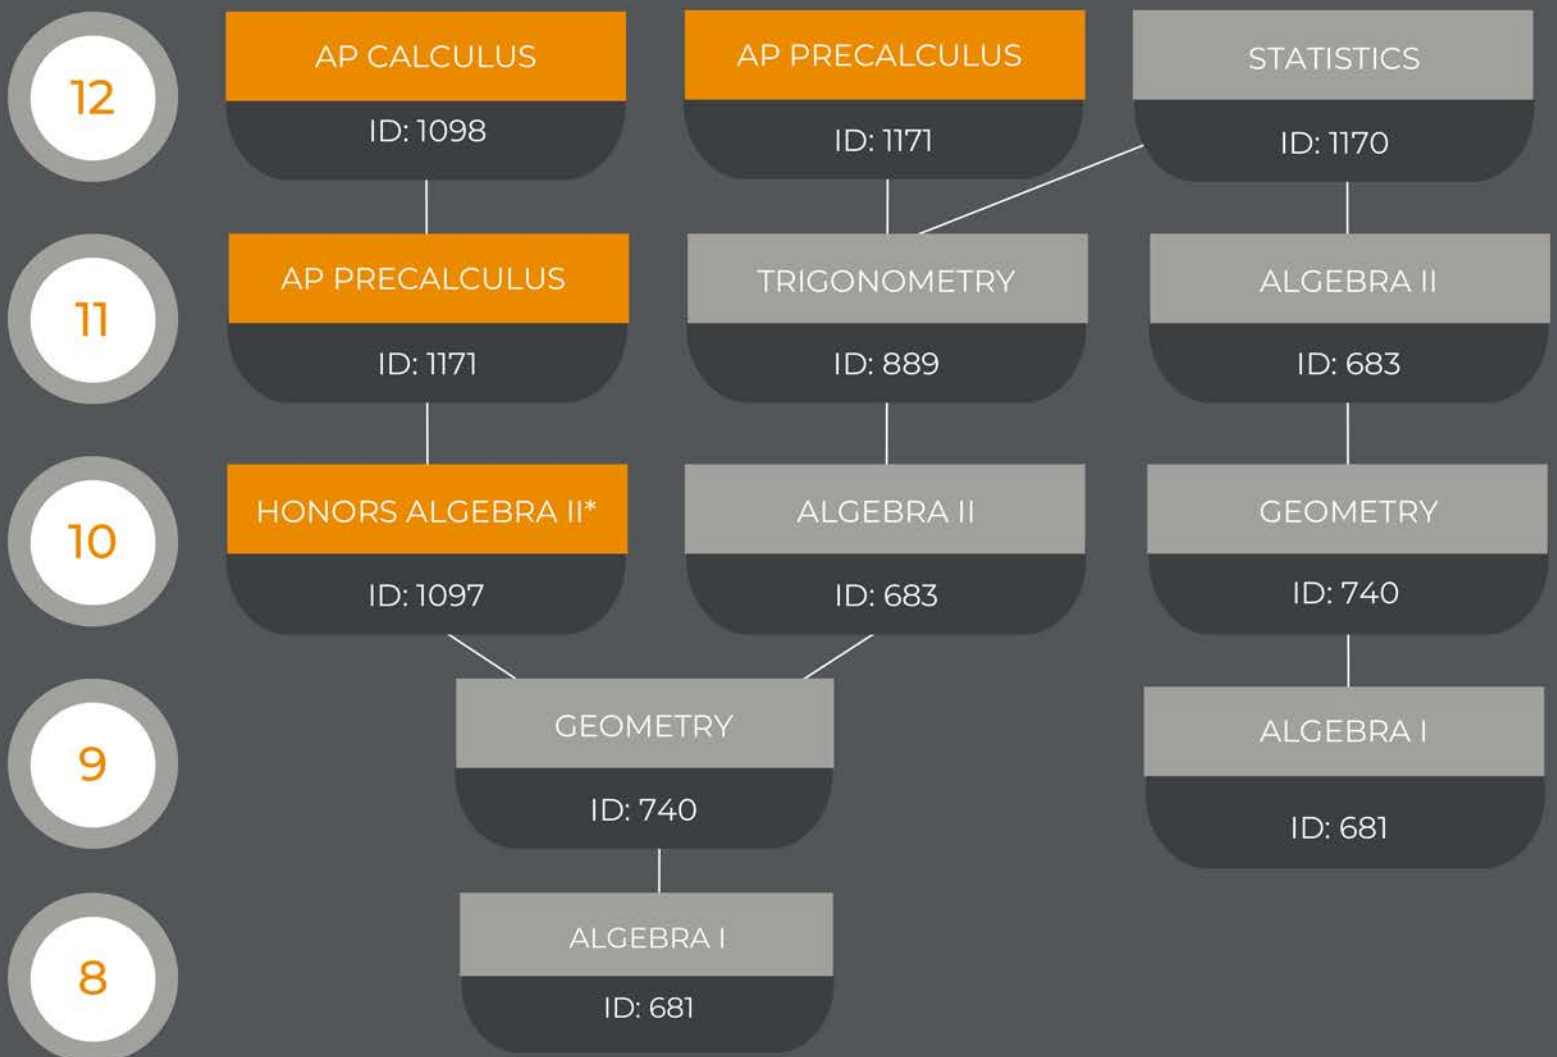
12

AP CALCULUS
ID: 1098

AP PRECALCULUS
ID: 1171

STATISTICS
ID: 1170

11

AP PRECALCULUS
ID: 1171

TRIGONOMETRY
ID: 889

ALGEBRA II
ID: 683

10

HONORS ALGEBRA II*
ID: 1097

ALGEBRA II
ID: 683

GEOMETRY
ID: 740

9

GEOMETRY
ID: 740

ALGEBRA I
ID: 681

8

ALGEBRA I
ID: 681